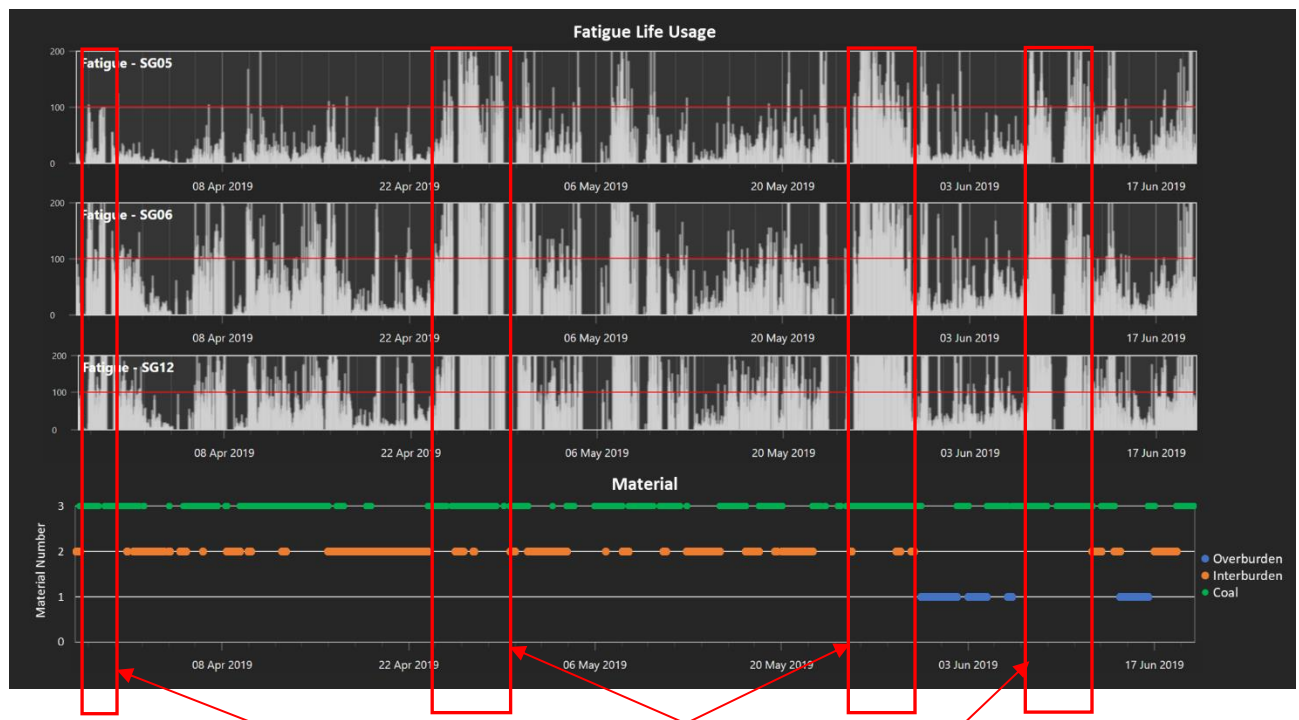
Fatigue Life Usage

Fatigue - SG05
200
100
0
08 Apr 2019
22 Apr 2019
06 May 2019
20 May 2019
03 Jun 2019
17 Jun 2019

Fatigue - SG06
200
100
0
08 Apr 2019
22 Apr 2019
06 May 2019
20 May 2019
03 Jun 2019
17 Jun 2019

Fatigue - SG12
200
100
0
08 Apr 2019
22 Apr 2019
06 May 2019
20 May 2019
03 Jun 2019
17 Jun 2019

Material
Material Number
3
2
1
0
08 Apr 2019
22 Apr 2019
06 May 2019
20 May 2019
03 Jun 2019
17 Jun 2019

Overburden
Interburden
Coal